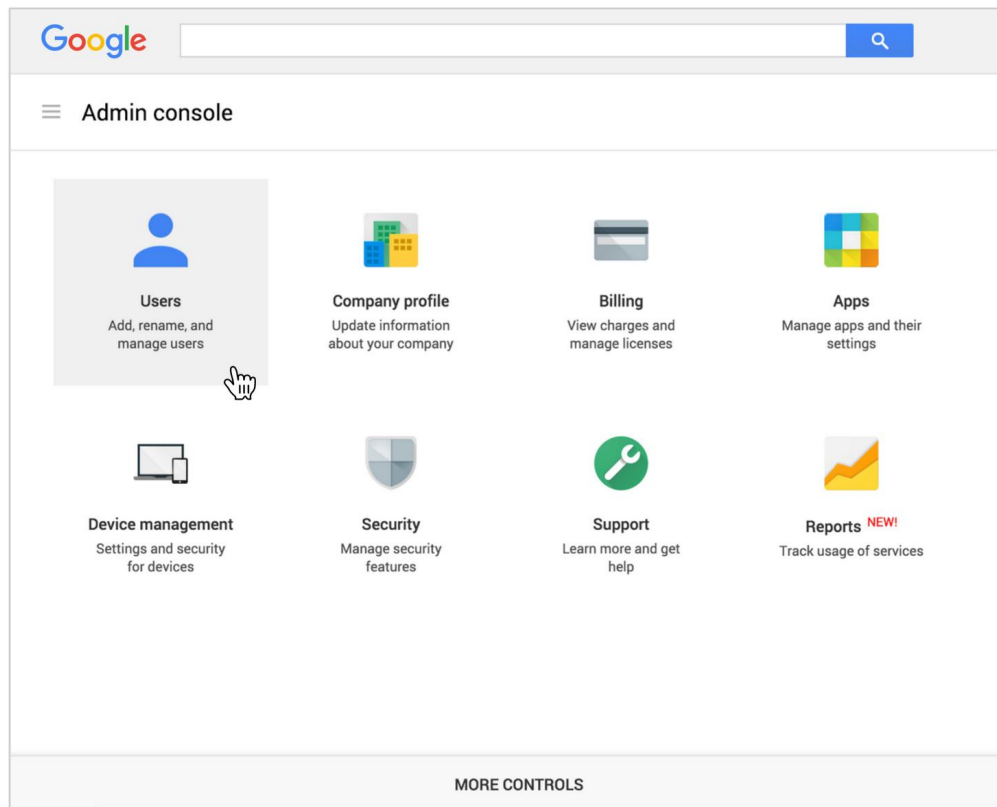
Google

Admin console

Users
Add, rename, and manage users

Company profile
Update information about your company

Billing
View charges and manage licenses

Apps
Manage apps and their settings

Device management
Settings and security for devices

Security
Manage security features

Support
Learn more and get help

Reports NEW!
Track usage of services

MORE CONTROLS